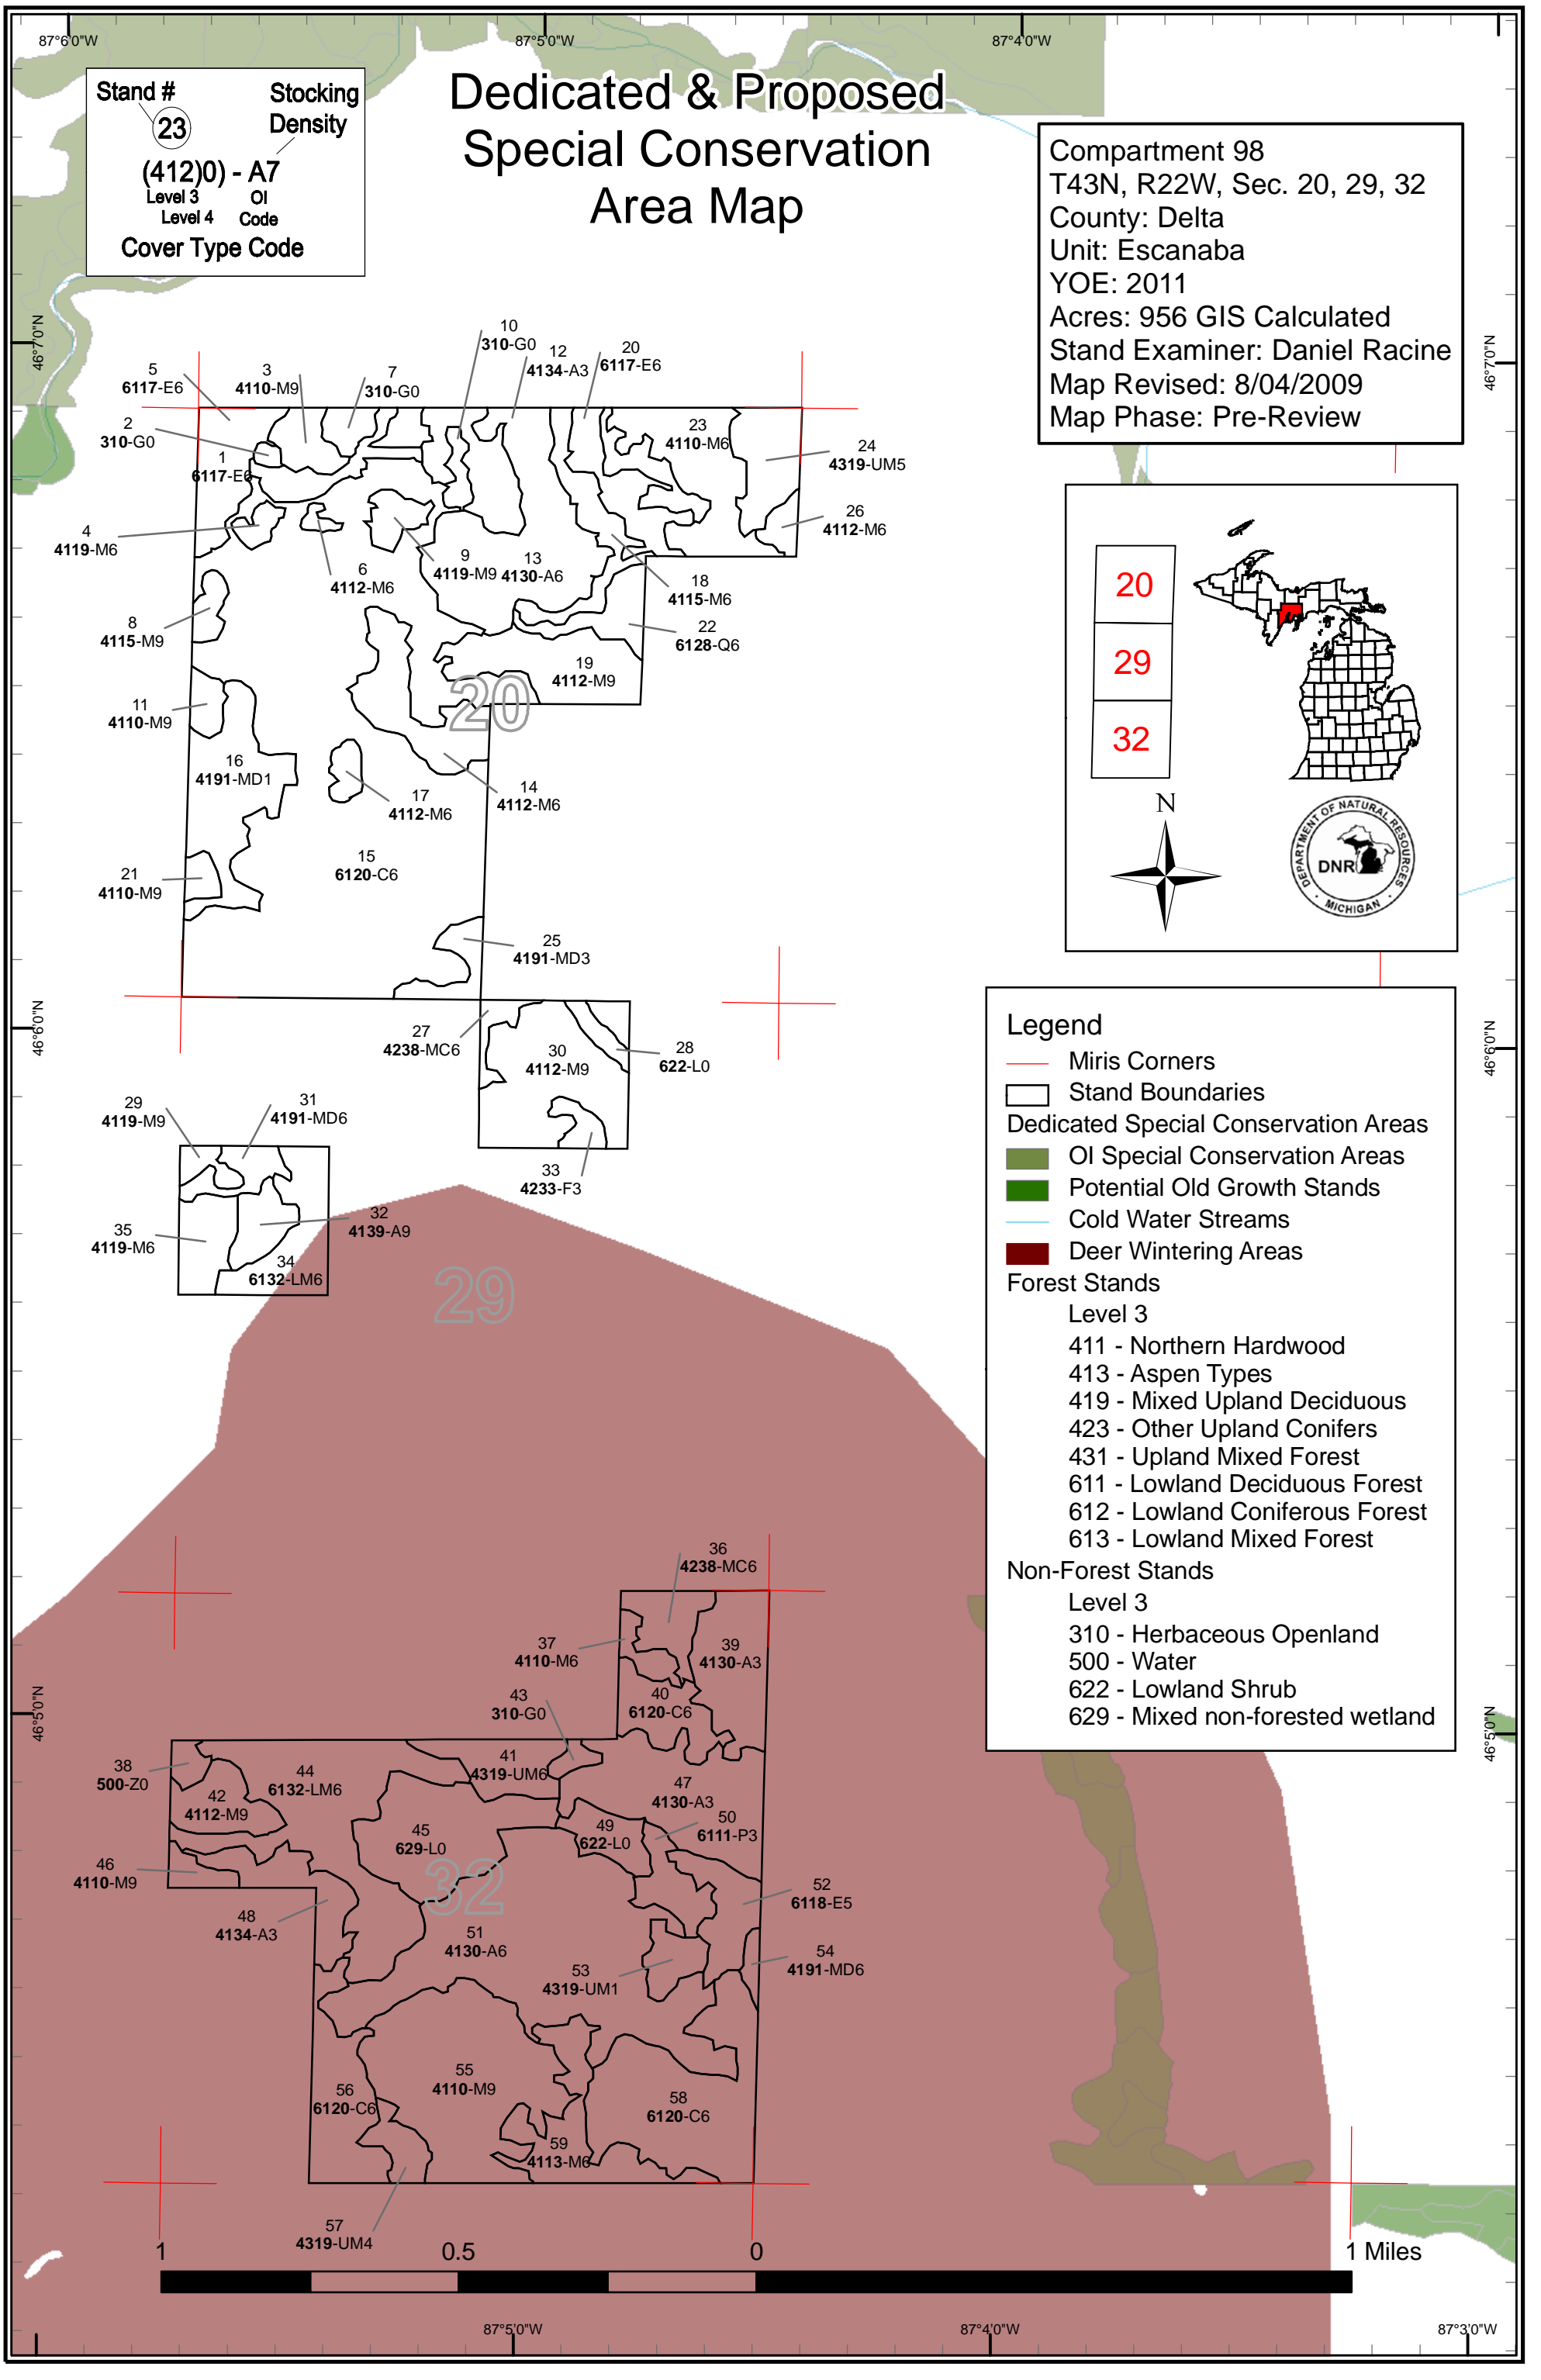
87°6'0"W 87°5'0"W 87°4'0"W

Stand #
23
Stocking Density
(412)0) - A7
Level 3
Level 4
OI Code
Cover Type Code

Dedicated & Proposed Special Conservation Area Map

Compartment 98
T43N, R22W, Sec. 20, 29, 32
County: Delta
Unit: Escanaba
YOE: 2011
Acres: 956 GIS Calculated
Stand Examiner: Daniel Racine
Map Revised: 8/04/2009
Map Phase: Pre-Review

46°7'0"N 46°7'0"N

5 6117-E6
3 4110-M9
7 310-G0
10 310-G0
12 4134-A3
20 6117-E6
2 310-G0
1 6117-E6
23 4110-M6
24 4319-UM5
26 4112-M6
4 4119-M6
6 4112-M6
9 4119-M9
13 4130-A6
18 4115-M6
8 4115-M9
22 6128-Q6
19 4112-M9
11 4110-M9
20
16 4191-MD1
17 4112-M6
14 4112-M6
21 4110-M9
15 6120-C6
25 4191-MD3
27 4238-MC6
30 4112-M9
28 622-L0
29 4119-M9
31 4191-MD6
33 4233-F3
35 4119-M6
32 4139-A9
34 6132-LM6
29

20
29
32
N
DEPARTMENT OF NATURAL RESOURCES DNR MICHIGAN

46°6'0"N 46°6'0"N

Legend
Miris Corners
Stand Boundaries
Dedicated Special Conservation Areas
OI Special Conservation Areas
Potential Old Growth Stands
Cold Water Streams
Deer Wintering Areas
Forest Stands
Level 3
411 - Northern Hardwood
413 - Aspen Types
419 - Mixed Upland Deciduous
423 - Other Upland Conifers
431 - Upland Mixed Forest
611 - Lowland Deciduous Forest
612 - Lowland Coniferous Forest
613 - Lowland Mixed Forest
Non-Forest Stands
Level 3
310 - Herbaceous Openland
500 - Water
622 - Lowland Shrub
629 - Mixed non-forested wetland

46°5'0"N 46°5'0"N

36 4238-MC6
37 4110-M6
39 4130-A3
43 310-G0
40 6120-C6
38 500-Z0
41 4319-UM6
44 6132-LM6
42 4112-M9
47 4130-A3
45 629-L0
49 622-L0
50 6111-P3
46 4110-M9
32
52 6118-E5
48 4134-A3
51 4130-A6
54 4191-MD6
53 4319-UM1
55 4110-M9
58 6120-C6
56 6120-C6
59 4113-M6
57 4319-UM4

1 0.5 0 1 Miles

87°5'0"W 87°4'0"W 87°3'0"W